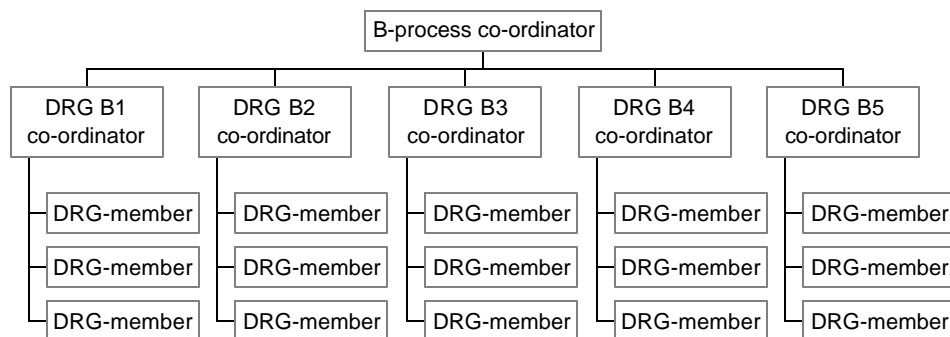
B-process co-ordinator

DRG B1 co-ordinator

DRG-member

DRG-member

DRG-member

DRG B2 co-ordinator

DRG-member

DRG-member

DRG-member

DRG B3 co-ordinator

DRG-member

DRG-member

DRG-member

DRG B4 co-ordinator

DRG-member

DRG-member

DRG-member

DRG B5 co-ordinator

DRG-member

DRG-member

DRG-member